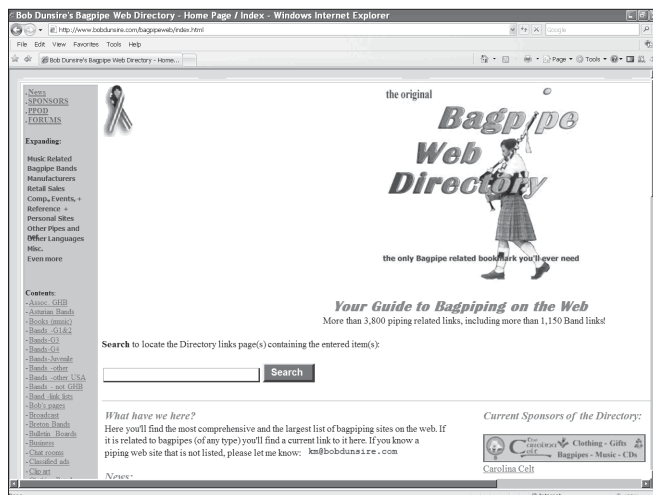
Bob Dunsire's Bagpipe Web Directory - Home Page / Index - Windows Internet Explorer

http://www.bobdunsire.com/bagpipeweb/index.html

Google

File Edit View Favorites Tools Help

Bob Dunsire's Bagpipe Web Directory - Home...

Page Tools

-News
-SPONSORS
-PPOD
-FORUMS

Expanding:

Music Related
Bagpipe Bands
Manufacturers
Retail Sales
Comp., Events, +
Reference +
Personal Sites
Other Pipes and
Other Languages
Misc.
Even more

Contents:
- Assoc. GHB
- Asturian Bands
- Books (music)
- Bands G1&2
- Bands-G3
- Bands-G4
- Bands-Juvenile
- Bands other
- Bands other USA
- Bands not GHB
- Band link lists
- Bob's pages
- Broadcast
- Breton Bands
- Bulletin Boards
- Business
- Chat rooms
- Classified ads
- Clip art

the original

Bagpipe Web Directory

the only Bagpipe related bookmark you'll ever need

Your Guide to Bagpiping on the Web

More than 3,800 piping related links, including more than 1,150 Band links!

Search to locate the Directory links page(s) containing the entered item(s):

Search

What have we here?

Here you'll find the most comprehensive and the largest list of bagpiping sites on the web. If it is related to bagpipes (of any type) you'll find a current link to it here. If you know a piping web site that is not listed, please let me know: km@bobdunsire.com

News:

Current Sponsors of the Directory:

The Carolina Celt Clothing - Gifts Bagpipes - Music - CDs

Carolina Celt